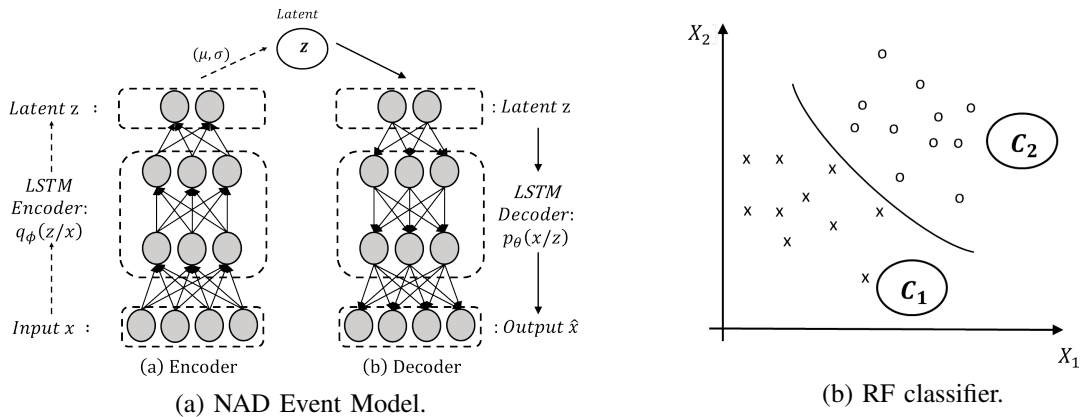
Latent

$z$

$(\mu, \sigma)$

Latent z :

LSTM Encoder: $q_{\phi}(z/x)$

Input $x$ :

(a) Encoder

: Latent z

LSTM Decoder: $p_{\theta}(x/z)$

: Output $\hat{x}$

(b) Decoder

(a) NAD Event Model.

$X_2$

$C_2$

$C_1$

$X_1$

(b) RF classifier.